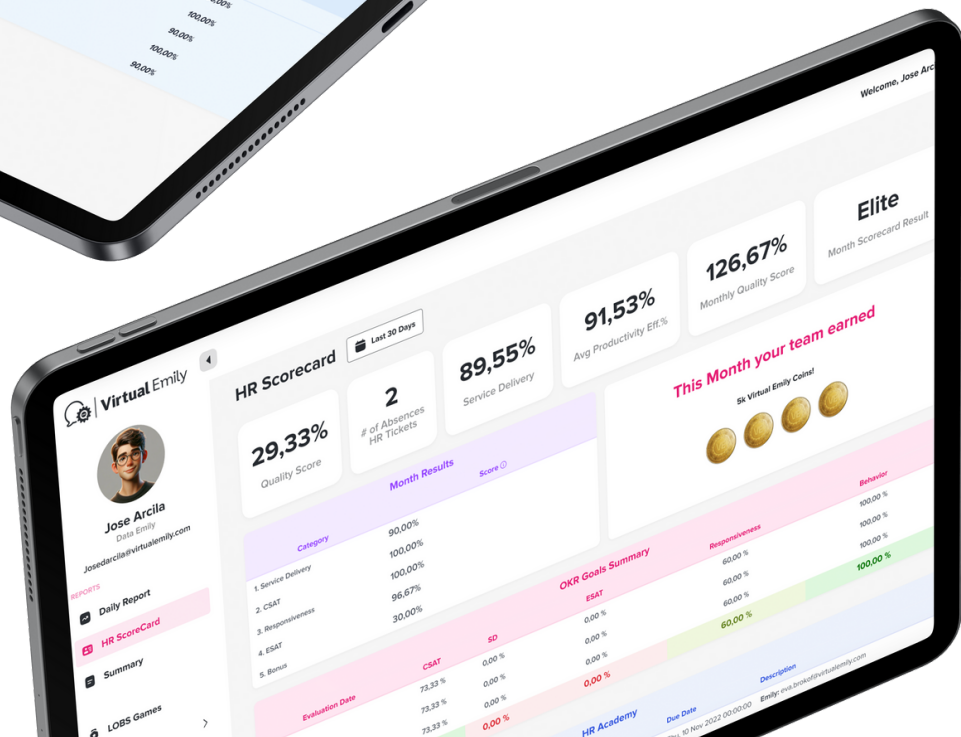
100,00%
90,00%
100,00%
90,00%

Welcome, Jose Arc

Virtual Emily

Jose Arcila
Data Emily
Josedarcila@virtualemily.com

REPORTS
Daily Report
HR ScoreCard
Summary
LOBS Games

HR Scorecard
Last 30 Days

29,33%
Quality Score

2
# of Absences HR Tickets

89,55%
Service Delivery

91,53%
Avg Productivity Eff.%

126,67%
Monthly Quality Score

Elite
Month Scorecard Result

This Month your team earned
5k Virtual Emily Coins!

Month Results

| Category | Score |
|---|---|
| 1. Service Delivery | 90,00% |
| 2. CSAT | 100,00% |
| 3. Responsiveness | 100,00% |
| 4. ESAT | 96,67% |
| 5. Bonus | 30,00% |

OKR Goals Summary

| Evaluation Date | CSAT | SD | ESAT | Responsiveness | Behavior |
|---|---|---|---|---|---|
| | 73,33 % | 0,00 % | 0,00 % | 60,00 % | 100,00 % |
| | 73,33 % | 0,00 % | 0,00 % | 60,00 % | 100,00 % |
| | 73,33 % | 0,00 % | 0,00 % | 60,00 % | 100,00 % |
| | | 0,00 % | 0,00 % | 60,00 % | 100,00 % |

HR Academy
Due Date
Description
Thu, 10 Nov 2022 00:00:00
Emily: eva.brokof@virtualemily.com